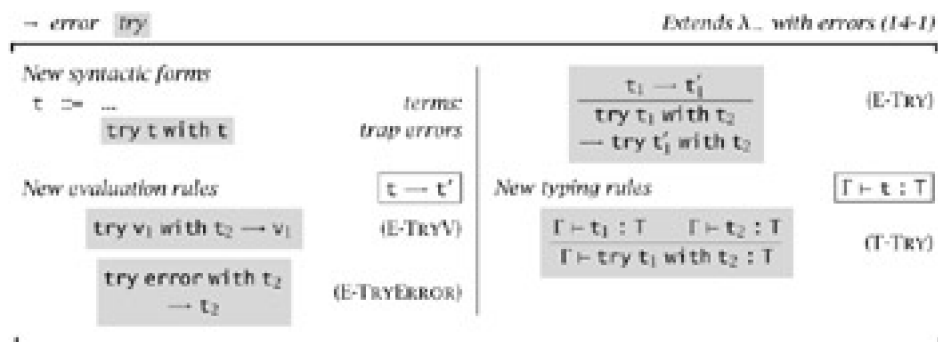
→ error try

Extends $\lambda_{\rightarrow}$ with errors (14-1)

New syntactic forms

t ::= ... terms:

try t with t trap errors

New evaluation rules $\boxed{t \longrightarrow t'}$

try $v_1$ with $t_2 \longrightarrow v_1$ (E-TryV)

try error with $t_2$ $\longrightarrow t_2$ (E-TryError)

$\frac{t_1 \longrightarrow t_1'}{\text{try } t_1 \text{ with } t_2 \longrightarrow \text{try } t_1' \text{ with } t_2}$ (E-Try)

New typing rules $\boxed{\Gamma \vdash t : T}$

$\frac{\Gamma \vdash t_1 : T \qquad \Gamma \vdash t_2 : T}{\Gamma \vdash \text{try } t_1 \text{ with } t_2 : T}$ (T-Try)